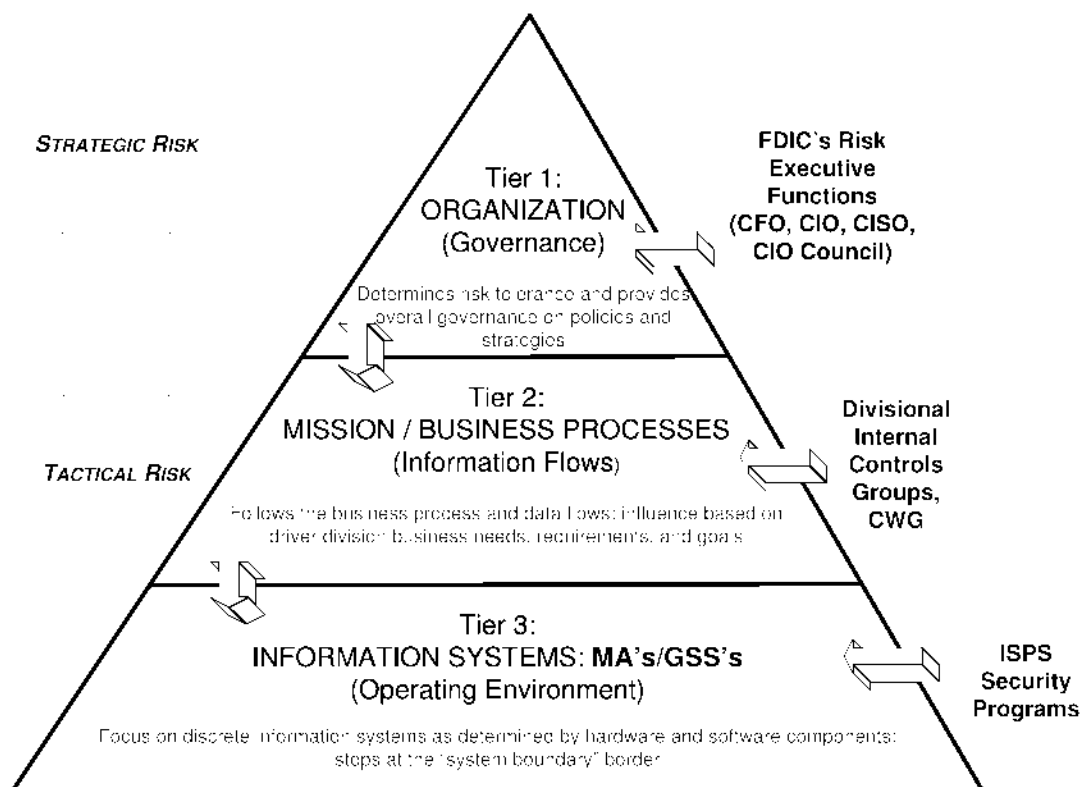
STRATEGIC RISK

Tier 1:
ORGANIZATION
(Governance)

FDIC's Risk Executive Functions (CFO, CIO, CISO, CIO Council)

Determines risk tolerance and provides overall governance on policies and strategies

Tier 2:
MISSION / BUSINESS PROCESSES
(Information Flows)

TACTICAL RISK

Divisional Internal Controls Groups, CWG

Follows the business process and data flows; influence based on driver division business needs, requirements, and goals

Tier 3:
INFORMATION SYSTEMS: MA's/GSS's
(Operating Environment)

ISPS Security Programs

Focus on discrete information systems as determined by hardware and software components; stops at the "system boundary" border